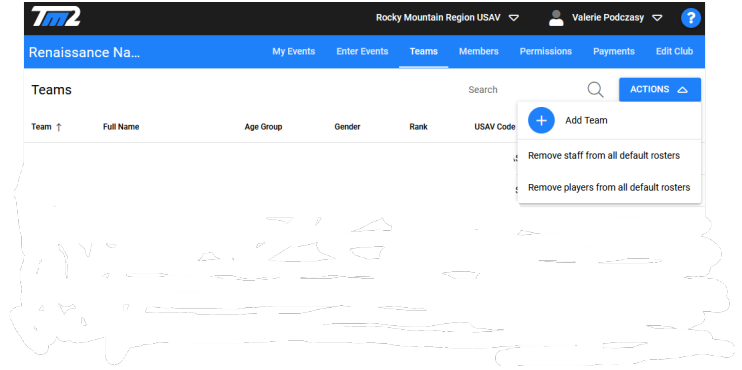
TM2

Rocky Mountain Region USAV

Valerie Podczasy

?

Renaissance Na...

My Events

Enter Events

Teams

Members

Permissions

Payments

Edit Club

Teams

Search

ACTIONS

| Team ↑ | Full Name | Age Group | Gender | Rank | USAV Code |
|---|---|---|---|---|---|

Add Team

Remove staff from all default rosters

Remove players from all default rosters